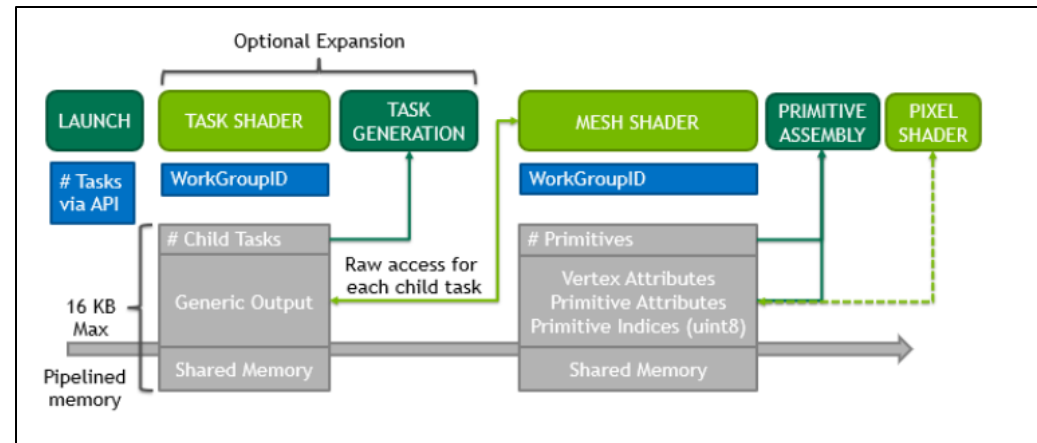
Optional Expansion

LAUNCH

TASK SHADER

TASK GENERATION

MESH SHADER

PRIMITIVE ASSEMBLY

PIXEL SHADER

# Tasks via API

WorkGroupID

WorkGroupID

# Child Tasks

Generic Output

Shared Memory

Raw access for each child task

# Primitives

Vertex Attributes
Primitive Attributes
Primitive Indices (uint8)

Shared Memory

16 KB Max

Pipelined memory